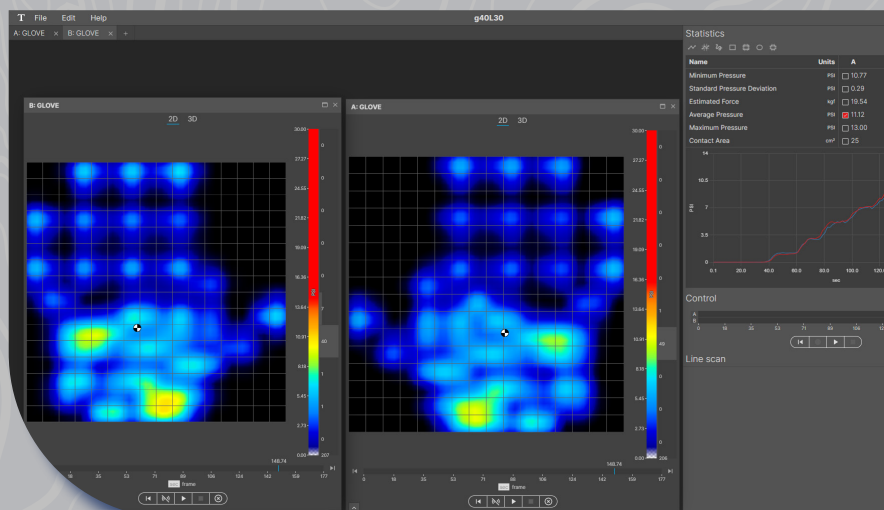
T File Edit Help
g40L30
A: GLOVE × B: GLOVE × +

B: GLOVE
2D 3D
30.00
27.27
24.55
21.82
19.09
16.36
13.64
10.91
8.18
5.45
2.73
0.00
0
0
0
0
0
0
0
40
0
0
0
207
148.74
18 35 53 71 89 106 124 142 159 177
frame

A: GLOVE
2D 3D
30.00
27.27
24.55
21.82
19.09
16.36
13.64
10.91
8.18
5.45
2.73
0.00
0
0
0
0
0
0
1
49
0
0
0
206
148.74
0 18 35 53 71 89 106 124 142 159 177
frame

Statistics
| Name | Units | A |
|---|---|---|
| Minimum Pressure | PSI | 10.77 |
| Standard Pressure Deviation | PSI | 0.29 |
| Estimated Force | kgf | 19.54 |
| Average Pressure | PSI | 11.12 |
| Maximum Pressure | PSI | 13.00 |
| Contact Area | cm² | 25 |

14
10.5
7
3.5
0
PSI
0.1 20.0 40.0 60.0 80.0 100.0 120.0
sec

Control
A
B
0 18 35 53 71 89 106 12

Line scan